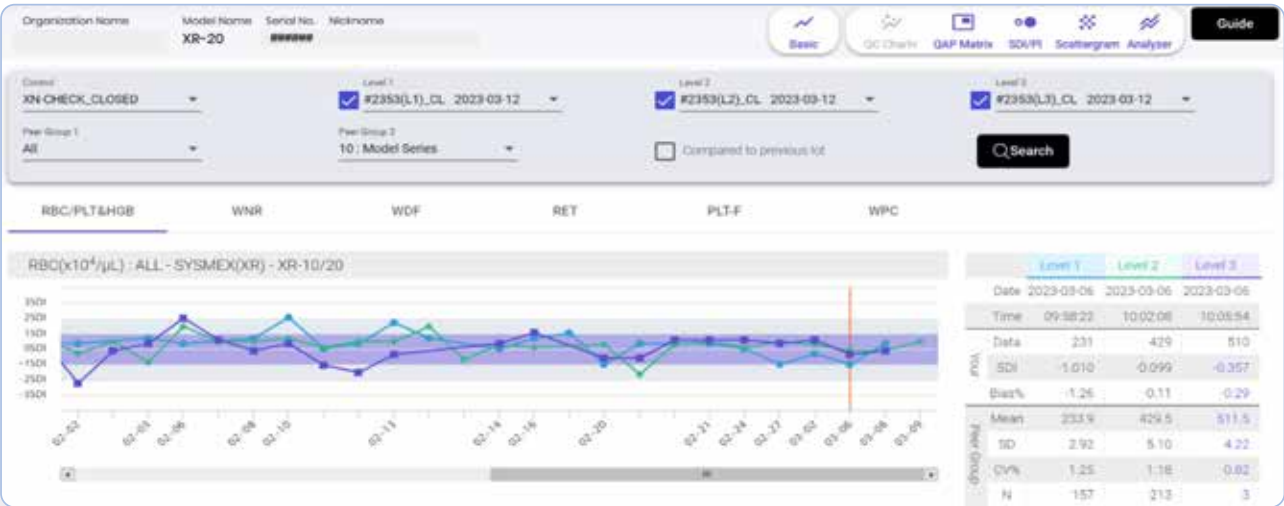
Organization Name
Model Name
XR-20
Serial No.
######
Nickname

Basic
QC Charts
QAP Matrix
SDI/PI
Scattergram
Analyser
Guide

Control
XN CHECK_CLOSED
Level 1
#2353(L1)_CL 2023-03-12
Level 2
#2353(L2)_CL 2023-03-12
Level 3
#2353(L3)_CL 2023-03-12
Peer Group 1
All
Peer Group 2
10 : Model Series
Compared to previous lot
Search

RBC/PLT&HGB
WNR
WDF
RET
PLT-F
WPC

RBC(x10⁴/µL) : ALL - SYSMEX(XR) - XR-10/20

3SD
2SD
1SD
0SD
-1SD
-2SD
-3SD

02-02
02-03
02-06
02-08
02-10
02-13
02-14
02-16
02-20
02-21
02-24
02-27
03-02
03-06
03-08
03-09

| | | Level 1 | Level 2 | Level 3 |
|---|---|---|---|---|
| | Date | 2023-03-06 | 2023-03-06 | 2023-03-06 |
| | Time | 09:58:22 | 10:02:08 | 10:05:54 |
| Your | Data | 231 | 429 | 510 |
| | SDI | -1.010 | 0.099 | -0.357 |
| | Bias% | -1.26 | 0.11 | -0.29 |
| Peer Group | Mean | 233.9 | 429.5 | 511.5 |
| | SD | 2.92 | 5.10 | 4.22 |
| | CV% | 1.25 | 1.18 | 0.82 |
| | N | 157 | 213 | 3 |